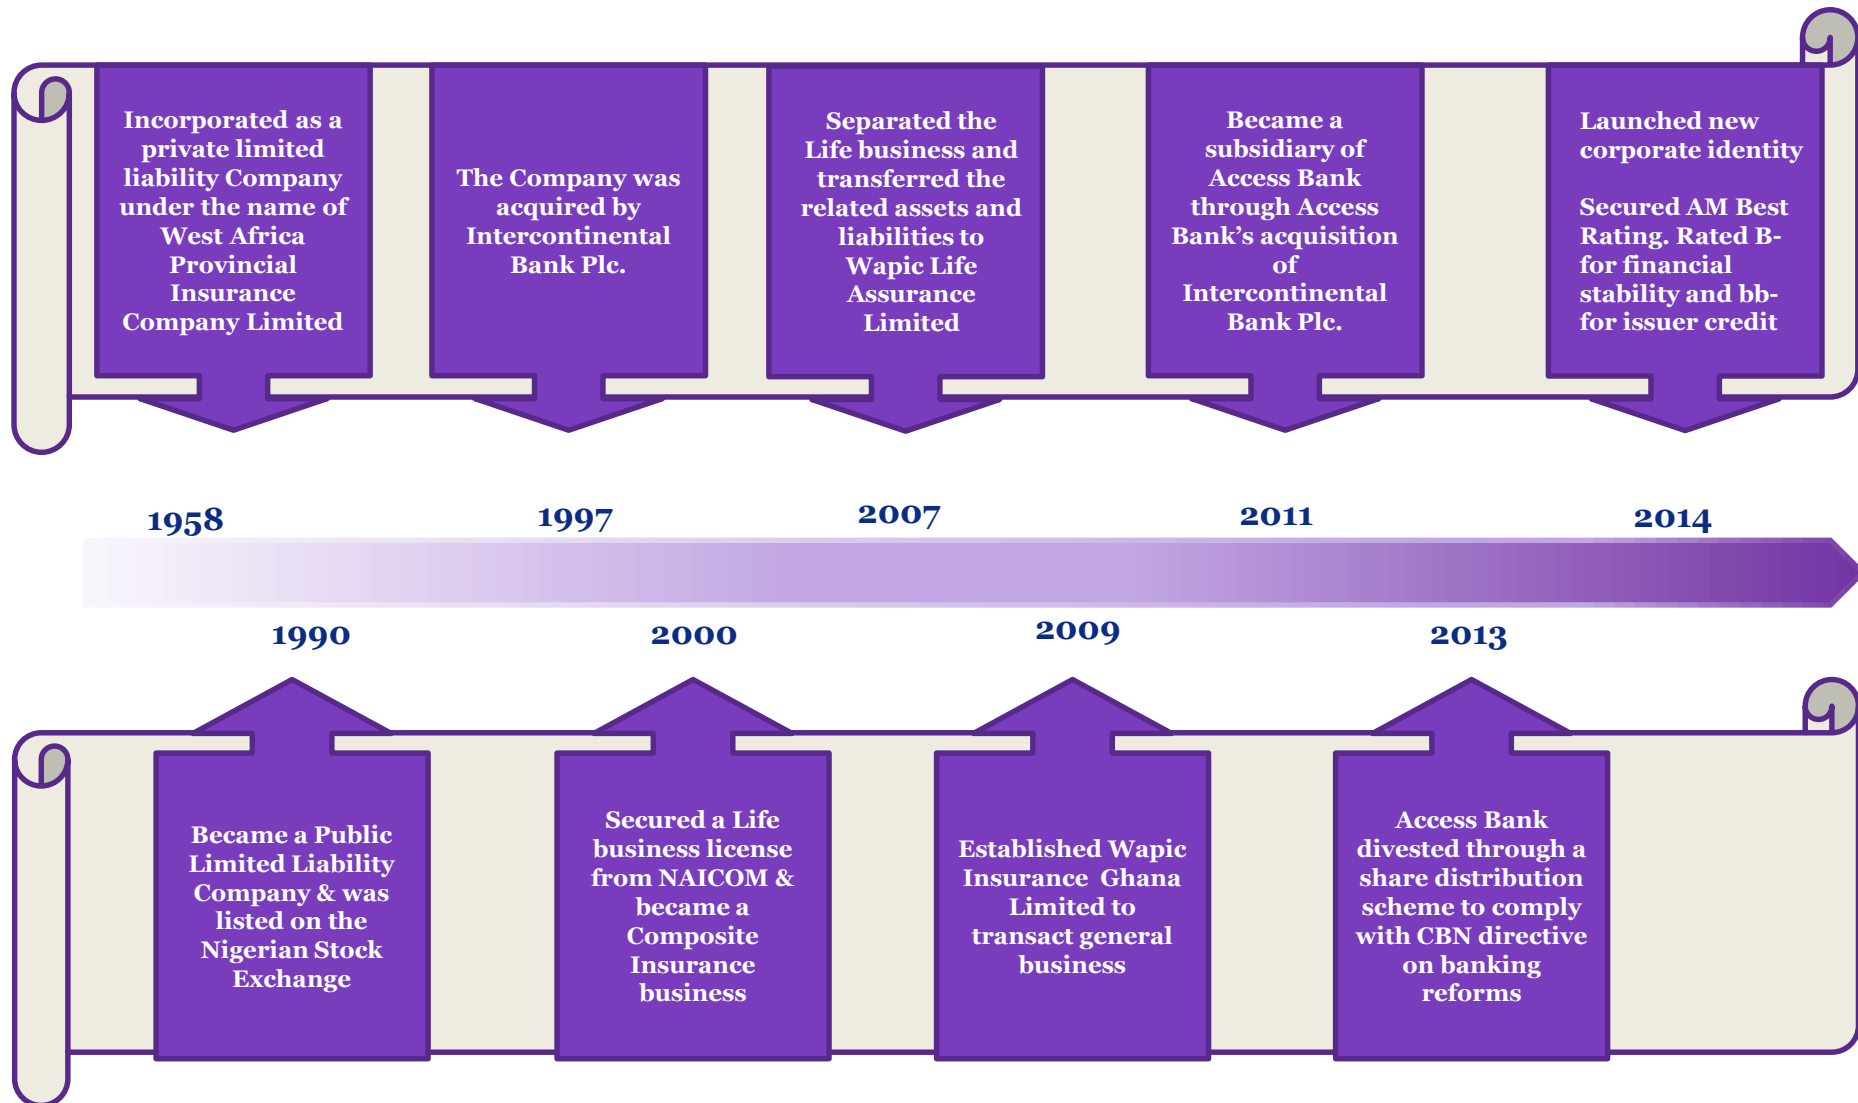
Incorporated as a private limited liability Company under the name of West Africa Provincial Insurance Company Limited

The Company was acquired by Intercontinental Bank Plc.

Separated the Life business and transferred the related assets and liabilities to Wapic Life Assurance Limited

Became a subsidiary of Access Bank through Access Bank's acquisition of Intercontinental Bank Plc.

Launched new corporate identity

Secured AM Best Rating. Rated B- for financial stability and bb- for issuer credit

1958

1997

2007

2011

2014

1990

2000

2009

2013

Became a Public Limited Liability Company & was listed on the Nigerian Stock Exchange

Secured a Life business license from NAICOM & became a Composite Insurance business

Established Wapic Insurance Ghana Limited to transact general business

Access Bank divested through a share distribution scheme to comply with CBN directive on banking reforms